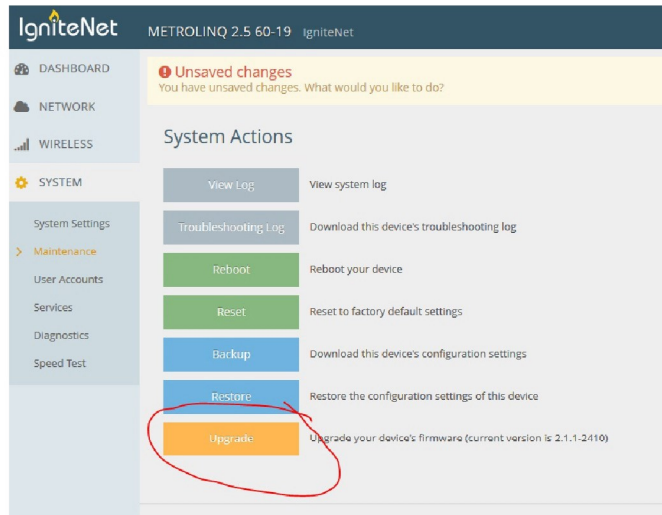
IgniteNet METROLINQ 2.5 60-19 IgniteNet

DASHBOARD
NETWORK
WIRELESS
SYSTEM

System Settings
Maintenance
User Accounts
Services
Diagnostics
Speed Test

Unsaved changes
You have unsaved changes. What would you like to do?

System Actions

| View Log | View system log |
|---|---|
| Troubleshooting Log | Download this device's troubleshooting log |
| Reboot | Reboot your device |
| Reset | Reset to factory default settings |
| Backup | Download this device's configuration settings |
| Restore | Restore the configuration settings of this device |
| Upgrade | Upgrade your device's firmware (current version is 2.1.1-2410) |